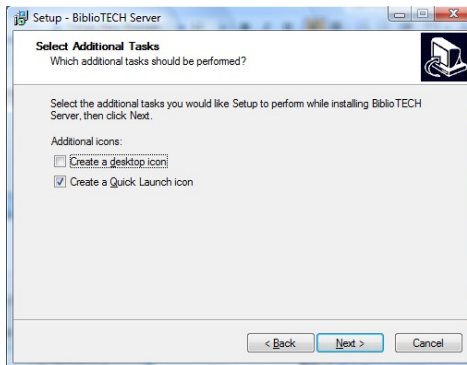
Setup - BiblioTECH Server

Select Additional Tasks
Which additional tasks should be performed?

Select the additional tasks you would like Setup to perform while installing BiblioTECH Server, then click Next.

Additional icons:

Create a desktop icon

Create a Quick Launch icon

< Back
Next >
Cancel